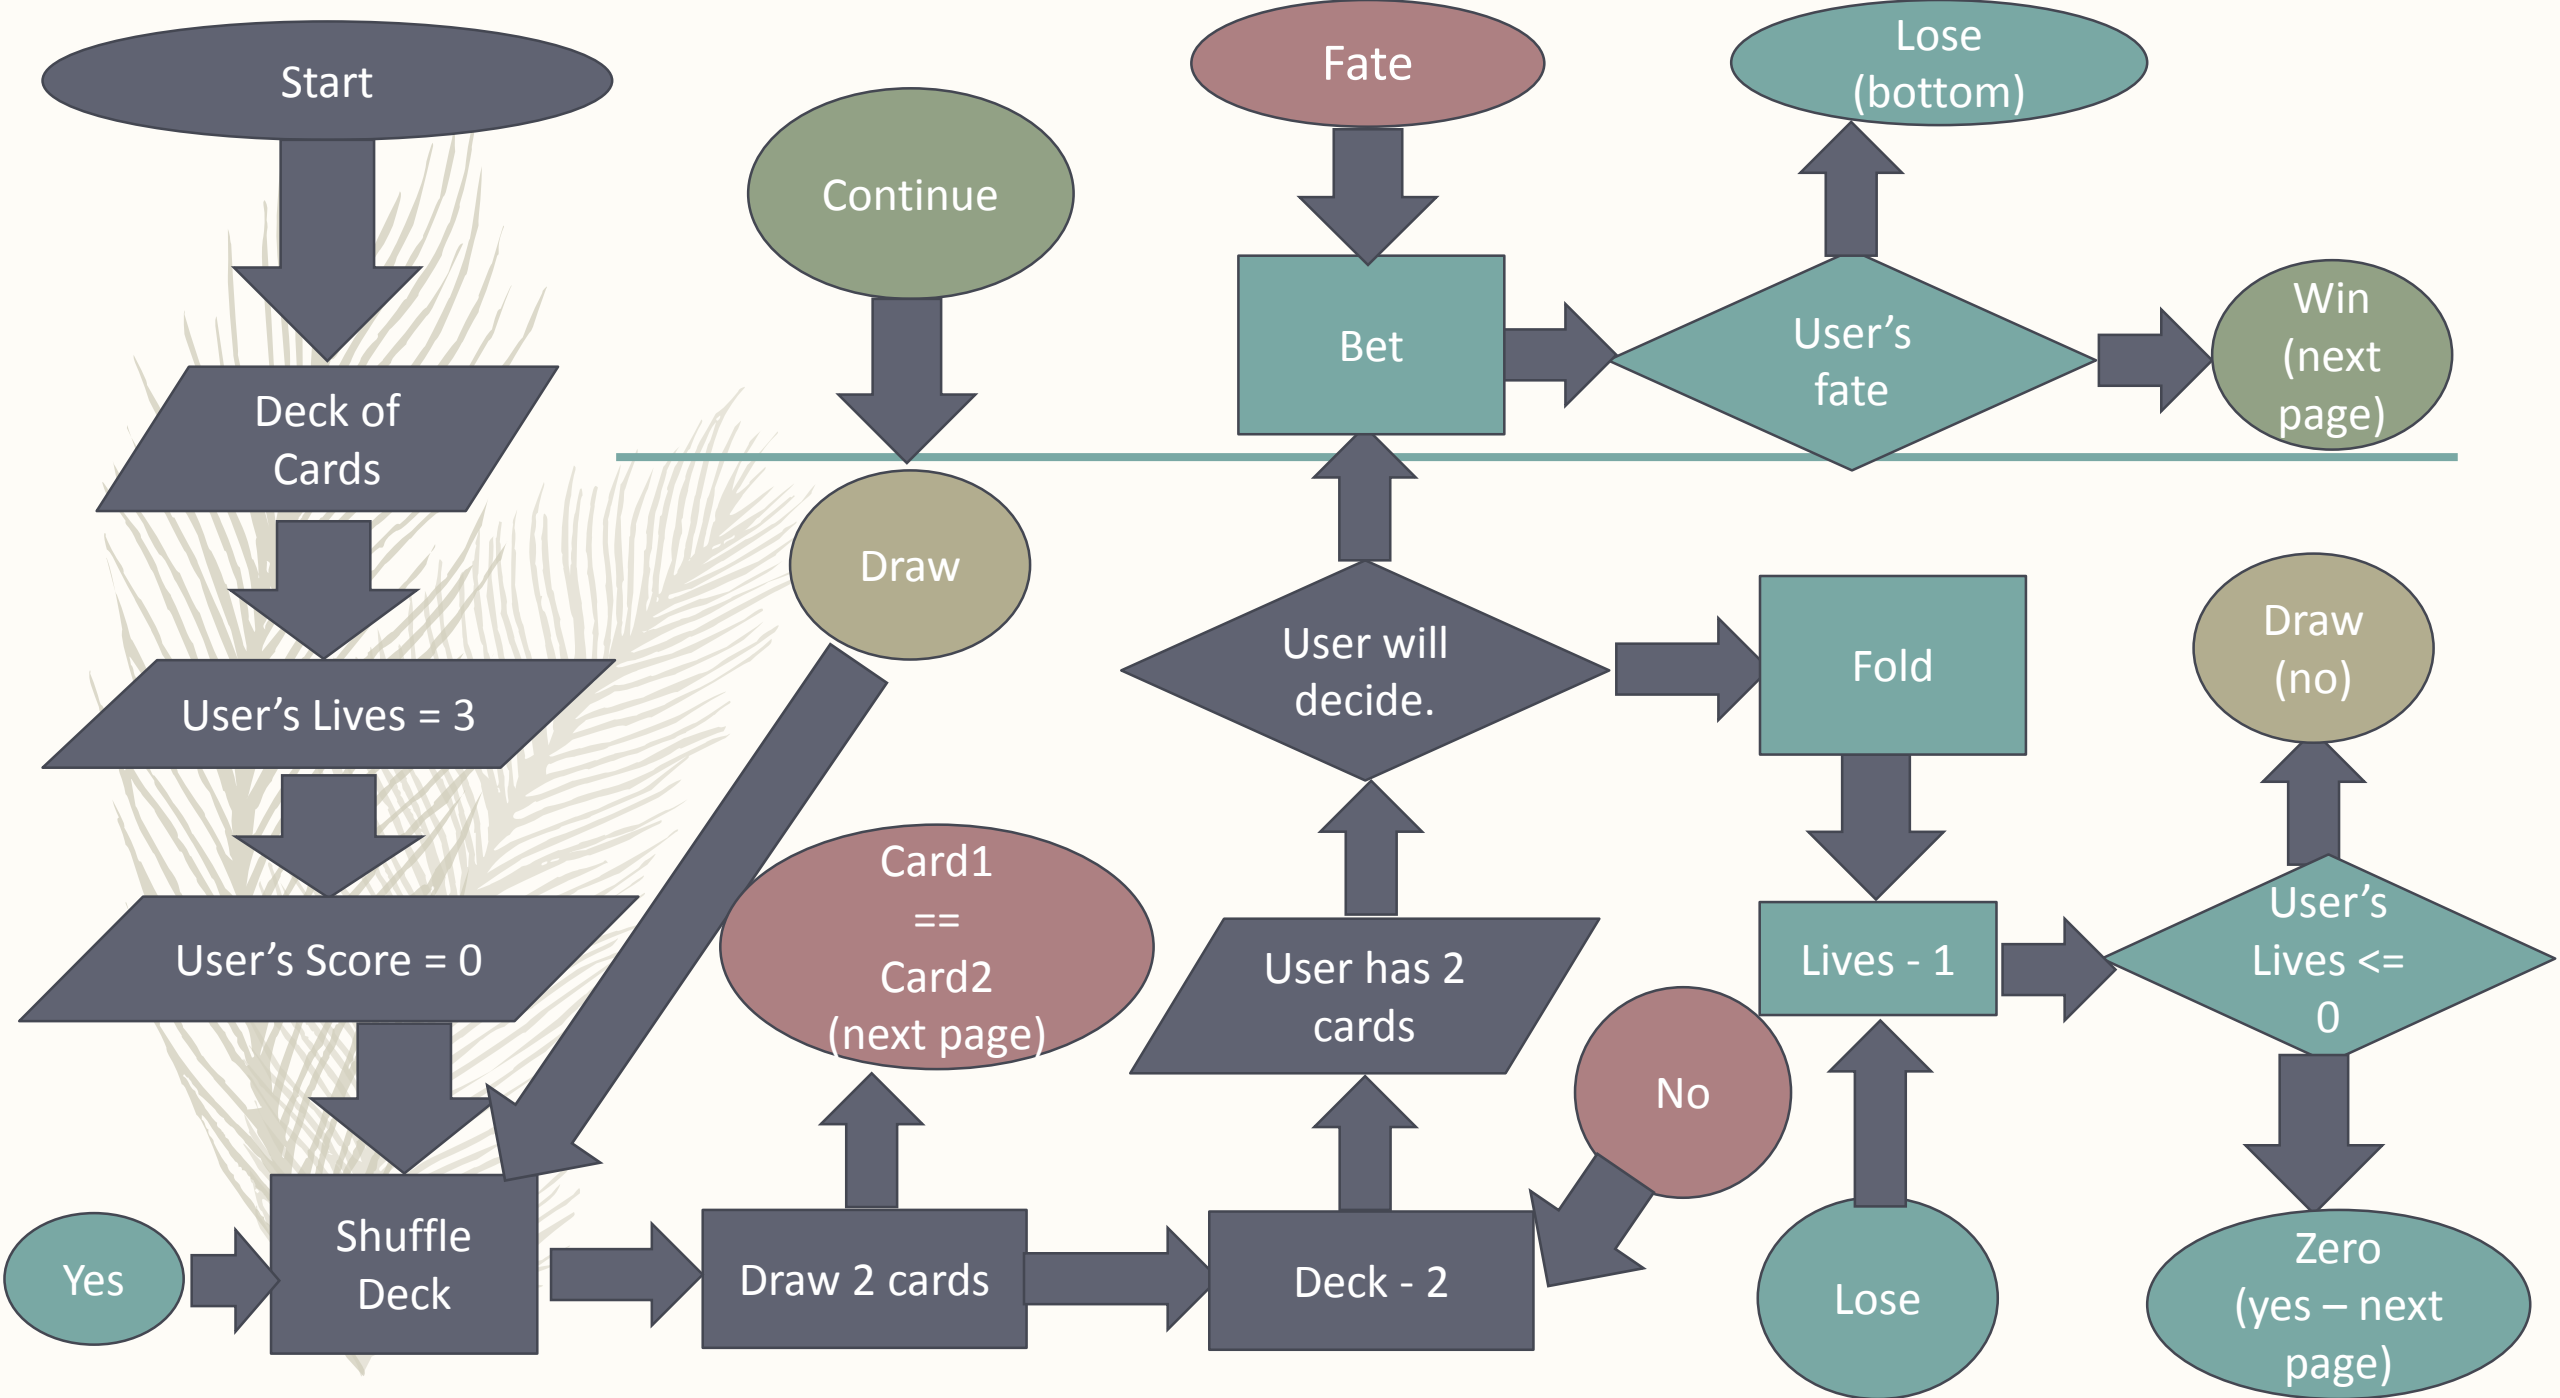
Start

Deck of Cards

User’s Lives = 3

User’s Score = 0

Yes

Shuffle Deck

Continue

Draw

Card1 == Card2 (next page)

Draw 2 cards

Fate

Bet

Lose (bottom)

User’s fate

Win (next page)

User will decide.

User has 2 cards

Deck - 2

No

Fold

Lives - 1

Lose

Draw (no)

User’s Lives <= 0

Zero (yes – next page)